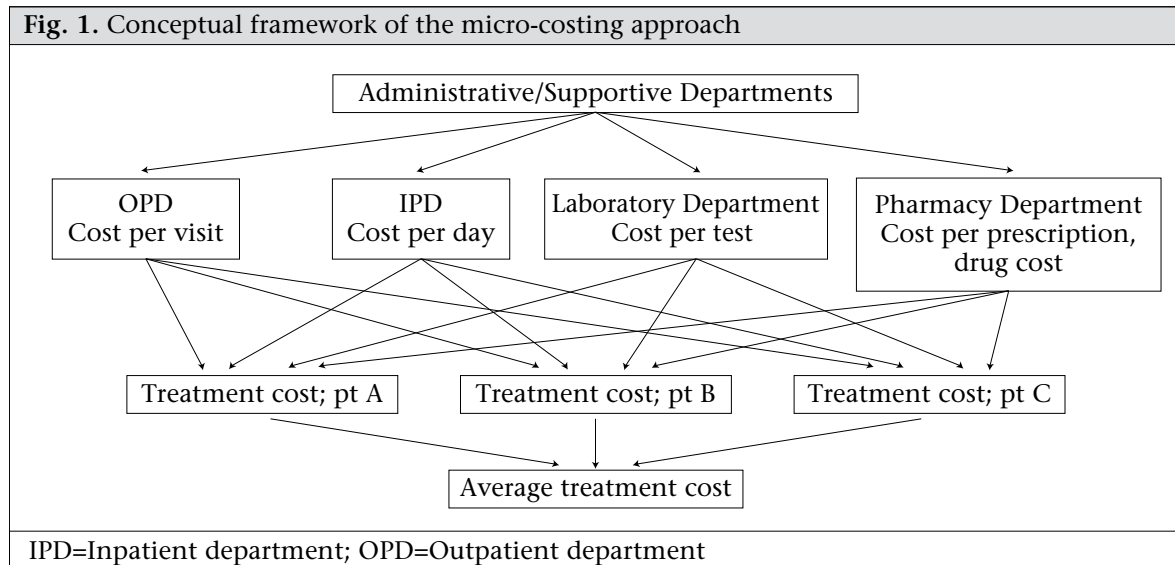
**Fig. 1.** Conceptual framework of the micro-costing approach

Administrative/Supportive Departments

OPD
Cost per visit

IPD
Cost per day

Laboratory Department
Cost per test

Pharmacy Department
Cost per prescription, drug cost

Treatment cost; pt A

Treatment cost; pt B

Treatment cost; pt C

Average treatment cost

IPD=Inpatient department; OPD=Outpatient department